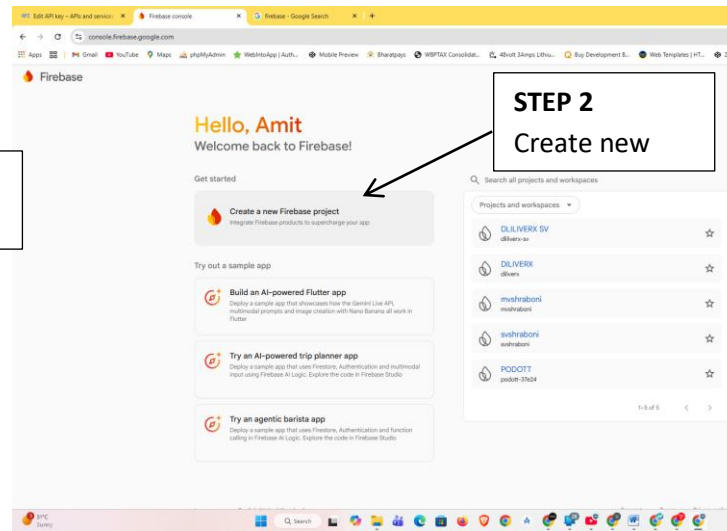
Edit API key – APIs and service ×
Firebase console ×
Firebase - Google Search ×
+

console.firebase.google.com

Apps | Gmail | YouTube | Maps | phpMyAdmin | WebIntoApp | Auth... | Mobile Preview | Bharatpays | WBFTAX Consolidat... | 48volt 3Amps Lithiu... | Buy Development &... | Web Templates | HT...

Firebase

STEP 2
Create new

Hello, Amit
Welcome back to Firebase!

Get started

Create a new Firebase project
Integrate Firebase products to supercharge your app

Try out a sample app

Build an AI-powered Flutter app
Deploy a sample app that showcases how the Gemini Live API, multimodal prompts and image creation with Nano Banana all work in Flutter

Try an AI-powered trip planner app
Deploy a sample app that uses Firestore, Authentication and multimodal input using Firebase AI Logic. Explore the code in Firebase Studio

Try an agentic barista app
Deploy a sample app that uses Firestore, Authentication and function calling in Firebase AI Logic. Explore the code in Firebase Studio

Search all projects and workspaces

Projects and workspaces

DLILIVERX SV
dliliverx-sv

DLILIVERX
dliliverx

mvshraboni
mvshraboni

svshraboni
svshraboni

PODOTT
podott-37e24

1–5 of 5

31°C
Sunny

Search